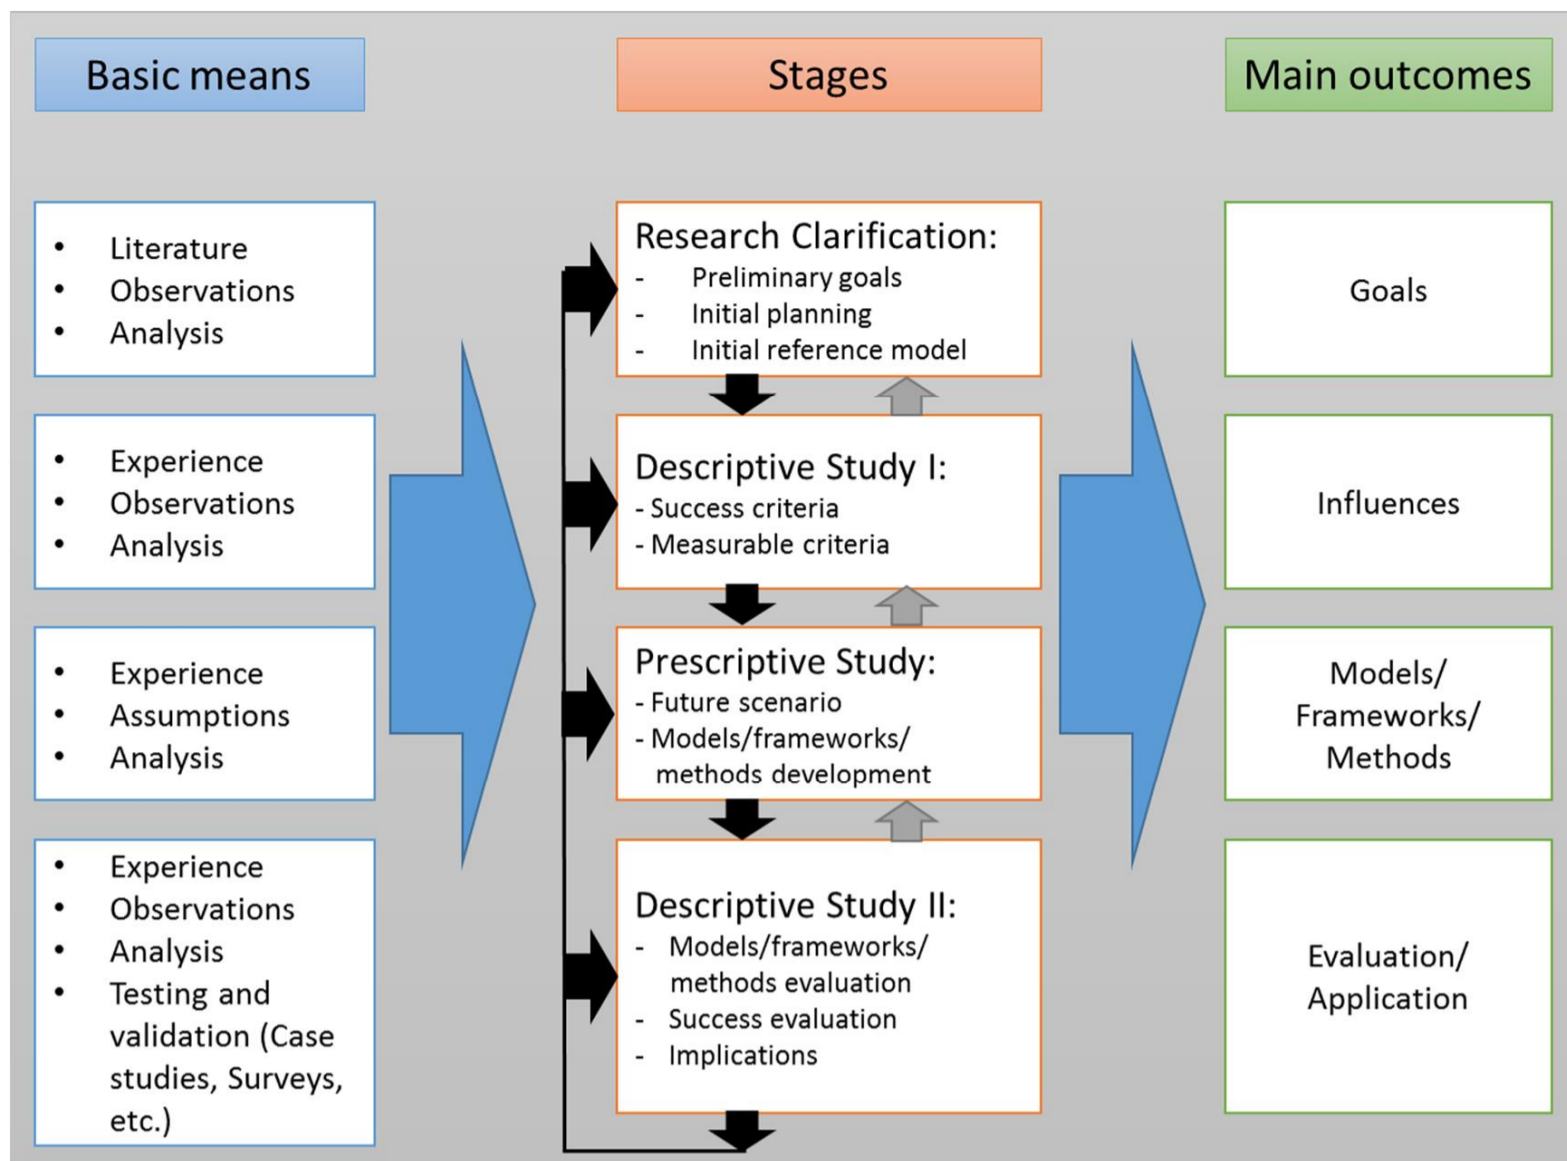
Basic means

Stages

Main outcomes

- Literature
- Observations
- Analysis

Research Clarification:
- Preliminary goals
- Initial planning
- Initial reference model

Goals

- Experience
- Observations
- Analysis

Descriptive Study I:
- Success criteria
- Measurable criteria

Influences

- Experience
- Assumptions
- Analysis

Prescriptive Study:
- Future scenario
- Models/frameworks/ methods development

Models/ Frameworks/ Methods

- Experience
- Observations
- Analysis
- Testing and validation (Case studies, Surveys, etc.)

Descriptive Study II:
- Models/frameworks/ methods evaluation
- Success evaluation
- Implications

Evaluation/ Application